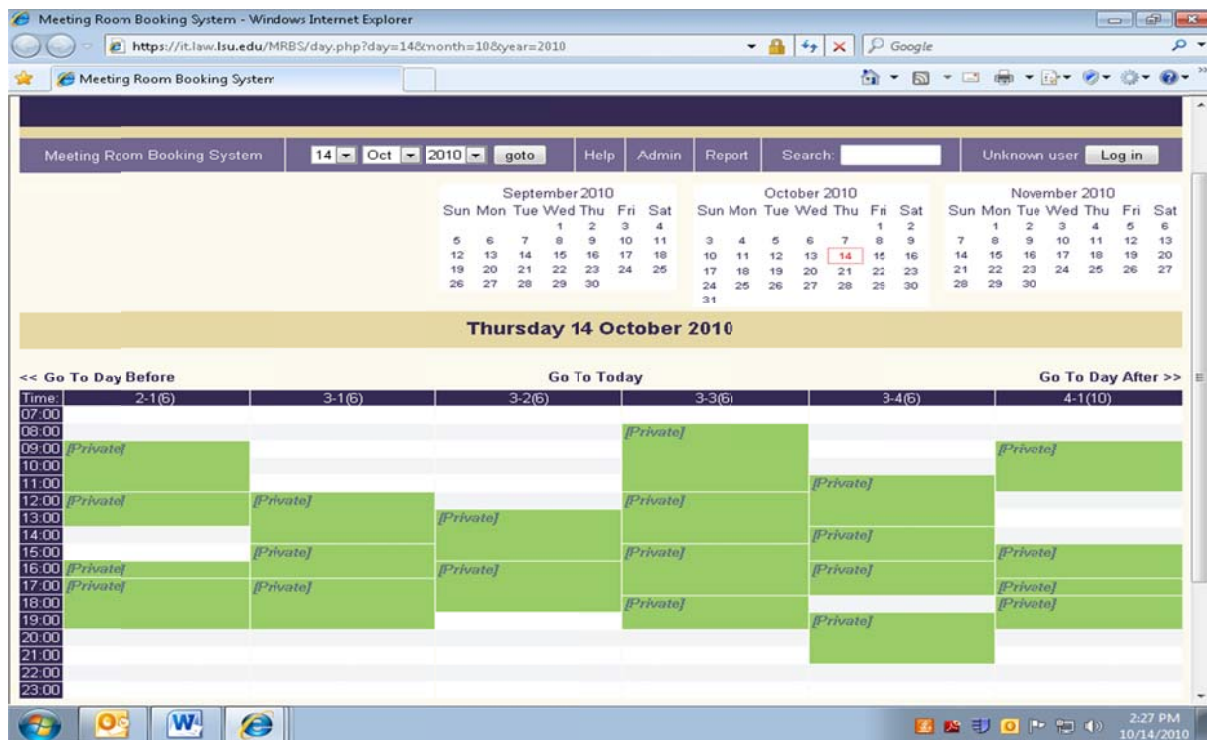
Meeting Room Booking System - Windows Internet Explorer

https://it.law.lsu.edu/MRBS/day.php?day=14&month=10&year=2010

Google

Meeting Room Booking System

Meeting Room Booking System | 14 | Oct | 2010 | goto | Help | Admin | Report | Search: | Unknown user | Log in

September 2010

| Sun | Mon | Tue | Wed | Thu | Fri | Sat |
|---|---|---|---|---|---|---|
| | | | 1 | 2 | 3 | 4 |
| 5 | 6 | 7 | 8 | 9 | 10 | 11 |
| 12 | 13 | 14 | 15 | 16 | 17 | 18 |
| 19 | 20 | 21 | 22 | 23 | 24 | 25 |
| 26 | 27 | 28 | 29 | 30 | | |

October 2010

| Sun | Mon | Tue | Wed | Thu | Fri | Sat |
|---|---|---|---|---|---|---|
| | | | | | 1 | 2 |
| 3 | 4 | 5 | 6 | 7 | 8 | 9 |
| 10 | 11 | 12 | 13 | 14 | 15 | 16 |
| 17 | 18 | 19 | 20 | 21 | 22 | 23 |
| 24 | 25 | 26 | 27 | 28 | 29 | 30 |
| 31 | | | | | | |

November 2010

| Sun | Mon | Tue | Wed | Thu | Fri | Sat |
|---|---|---|---|---|---|---|
| | 1 | 2 | 3 | 4 | 5 | 6 |
| 7 | 8 | 9 | 10 | 11 | 12 | 13 |
| 14 | 15 | 16 | 17 | 18 | 19 | 20 |
| 21 | 22 | 23 | 24 | 25 | 26 | 27 |
| 28 | 29 | 30 | | | | |

Thursday 14 October 2010

<< Go To Day Before | Go To Today | Go To Day After >>

| Time: | 2-1(6) | 3-1(6) | 3-2(6) | 3-3(6) | 3-4(6) | 4-1(10) |
|---|---|---|---|---|---|---|
| 07:00 | | | | | | |
| 08:00 | | | | [Private] | | |
| 09:00 | [Private] | | | | | [Private] |
| 10:00 | | | | | | |
| 11:00 | | | | | [Private] | |
| 12:00 | [Private] | [Private] | | [Private] | | |
| 13:00 | | | [Private] | | | |
| 14:00 | | | | | [Private] | |
| 15:00 | | [Private] | | [Private] | | [Private] |
| 16:00 | [Private] | | [Private] | | [Private] | |
| 17:00 | [Private] | [Private] | | | | [Private] |
| 18:00 | | | | [Private] | | [Private] |
| 19:00 | | | | | [Private] | |
| 20:00 | | | | | | |
| 21:00 | | | | | | |
| 22:00 | | | | | | |
| 23:00 | | | | | | |

2:27 PM
10/14/2010